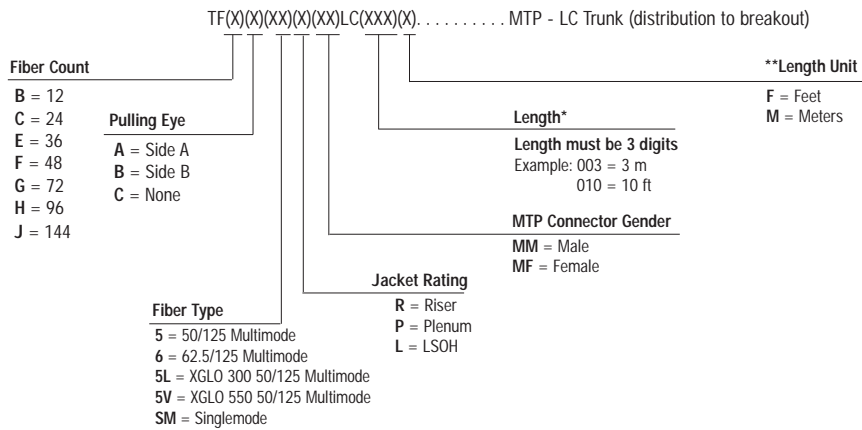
TF(X)(X)(XX)(X)(XX)LC(XXX)(X). . . . . . . . . MTP - LC Trunk (distribution to breakout)

Fiber Count
B = 12
C = 24
E = 36
F = 48
G = 72
H = 96
J = 144

Pulling Eye
A = Side A
B = Side B
C = None

Fiber Type
5 = 50/125 Multimode
6 = 62.5/125 Multimode
5L = XGLO 300 50/125 Multimode
5V = XGLO 550 50/125 Multimode
SM = Singlemode

Jacket Rating
R = Riser
P = Plenum
L = LSOH

MTP Connector Gender
MM = Male
MF = Female

Length*
Length must be 3 digits
Example: 003 = 3 m
010 = 10 ft

**Length Unit
F = Feet
M = Meters